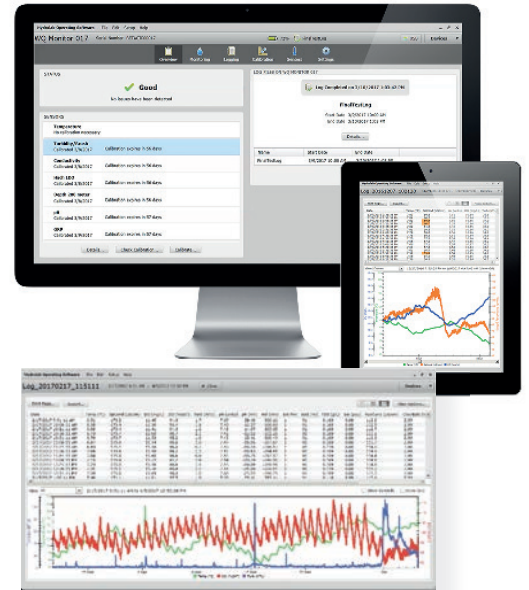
Hydrolab Operating Software File Edit Setup Help

MS Monitor 017 Serial Number

Overview Profiling Logging Calibration Devices Settings

STATUS

Good

No issues have been detected

SENSORS

Temperature
Turbidity/Pressure
Calibrated 3/6/2017 Calibration expires in 56 days
Conductivity
Calibrated 3/6/2017 Calibration expires in 56 days
HACH LDO
Calibrated 3/6/2017 Calibration expires in 86 days
Depth 200 meter
Calibrated 3/6/2017 Calibration expires in 87 days
pH
Calibrated 3/6/2017 Calibration expires in 87 days
ORP
Calibrated 3/6/2017 Calibration expires in 87 days

Details Check Calibration Calibrate

Log Completed on 3/10/2017

FinalTestLog

Details

Hydrolab Operating Software File Edit Setup Help

Log_20170217_115111

Close

Statistics